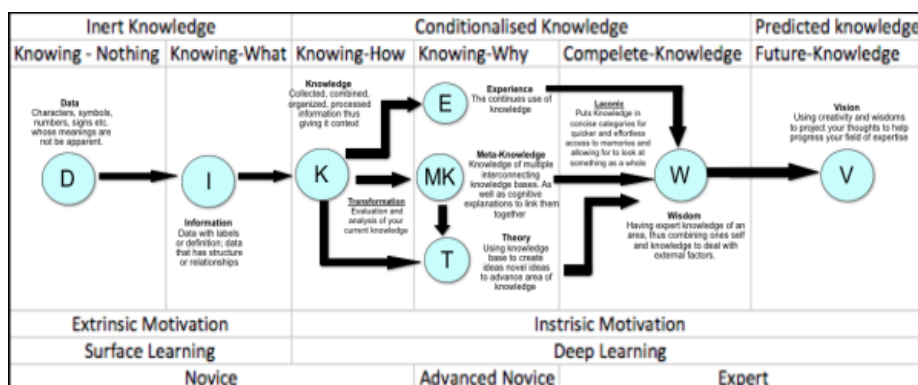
| Inert Knowledge | | Conditionalised Knowledge | | | Predicted knowledge |
|---|---|---|---|---|---|
| Knowing - Nothing | Knowing-What | Knowing-How | Knowing-Why | Compelete-Knowledge | Future-Knowledge |

Data
Characters, symbols, numbers, signs etc. whose meanings are not be apparent.

D

I

Information
Data with labels or definition; data that has structure or relationships

Knowledge
Collected, combined, organized, processed information thus giving it context

K

Transformation
Evaluation and analysis of your current knowledge

E

Experience
The continues use of knowledge

MK

Meta-Knowledge
Knowledge of multiple interconnecting knowledge bases. As well as cognitive explanations to link them together

T

Theory
Using knowledge base to create ideas novel ideas to advance area of knowledge

Laconic
Puts Knowledge in concise categories for quicker and effortless access to memories and allowing for to look at something as a whole

W

Wisdom
Having expert knowledge of an area, thus combining ones self and knowledge to deal with external factors.

Vision
Using creativity and wisdoms to project your thoughts to help progress your field of expertise

V

| Extrinsic Motivation | Instrisic Motivation |
|---|---|
| Surface Learning | Deep Learning |

| Novice | Advanced Novice | Expert |
|---|---|---|